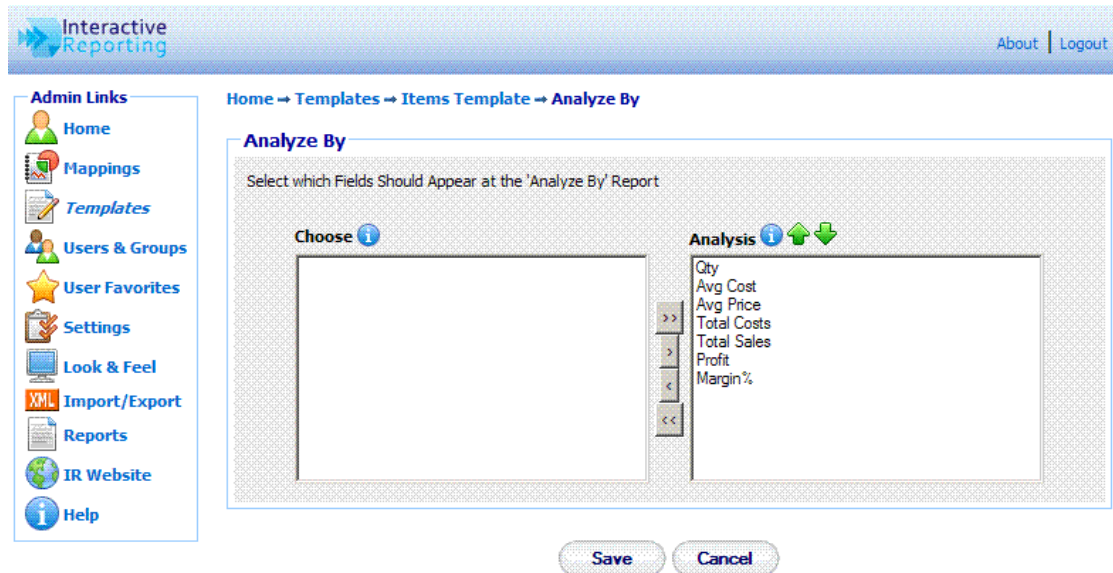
Interactive Reporting

About | Logout

Admin Links
Home
Mappings
Templates
Users & Groups
User Favorites
Settings
Look & Feel
XML Import/Export
Reports
IR Website
Help

Home ➡ Templates ➡ Items Template ➡ Analyze By

Analyze By

Select which Fields Should Appear at the 'Analyze By' Report

Choose

Analysis

Qty
Avg Cost
Avg Price
Total Costs
Total Sales
Profit
Margin%

>>
>
<
<<

Save
Cancel